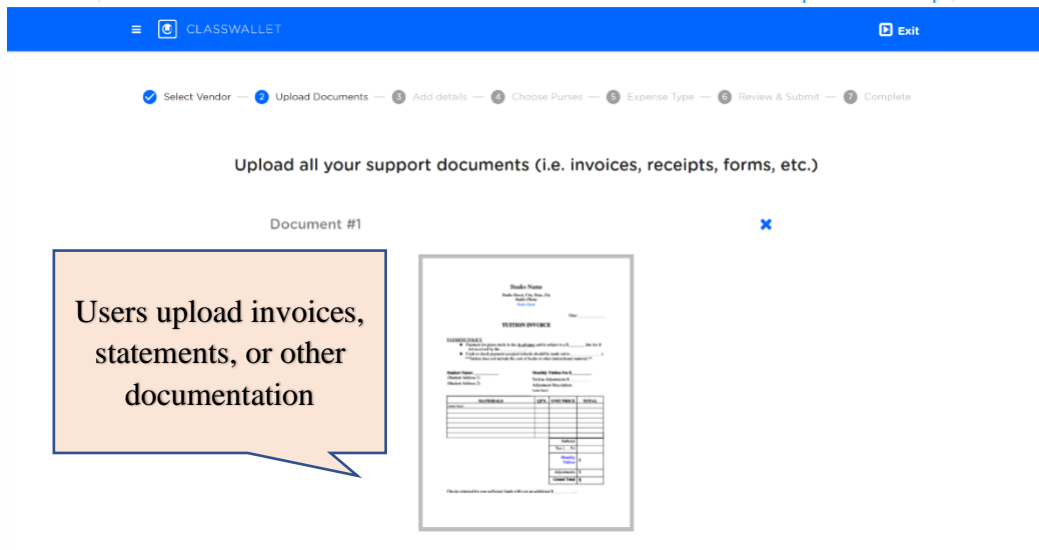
CLASSWALLET

Exit

Select Vendor — 2 Upload Documents — 3 Add details — 4 Choose Purses — 5 Expense Type — 6 Review & Submit — 7 Complete

Upload all your support documents (i.e. invoices, receipts, forms, etc.)

Document #1

Users upload invoices, statements, or other documentation

Studio Name

TUITION INVOICE

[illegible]

| MATERIALS | QTY | UNIT PRICE | TOTAL |
|---|---|---|---|
| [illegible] | | | |

Subtotal
Monthly Tuition
Adjustments
Grand Total

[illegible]